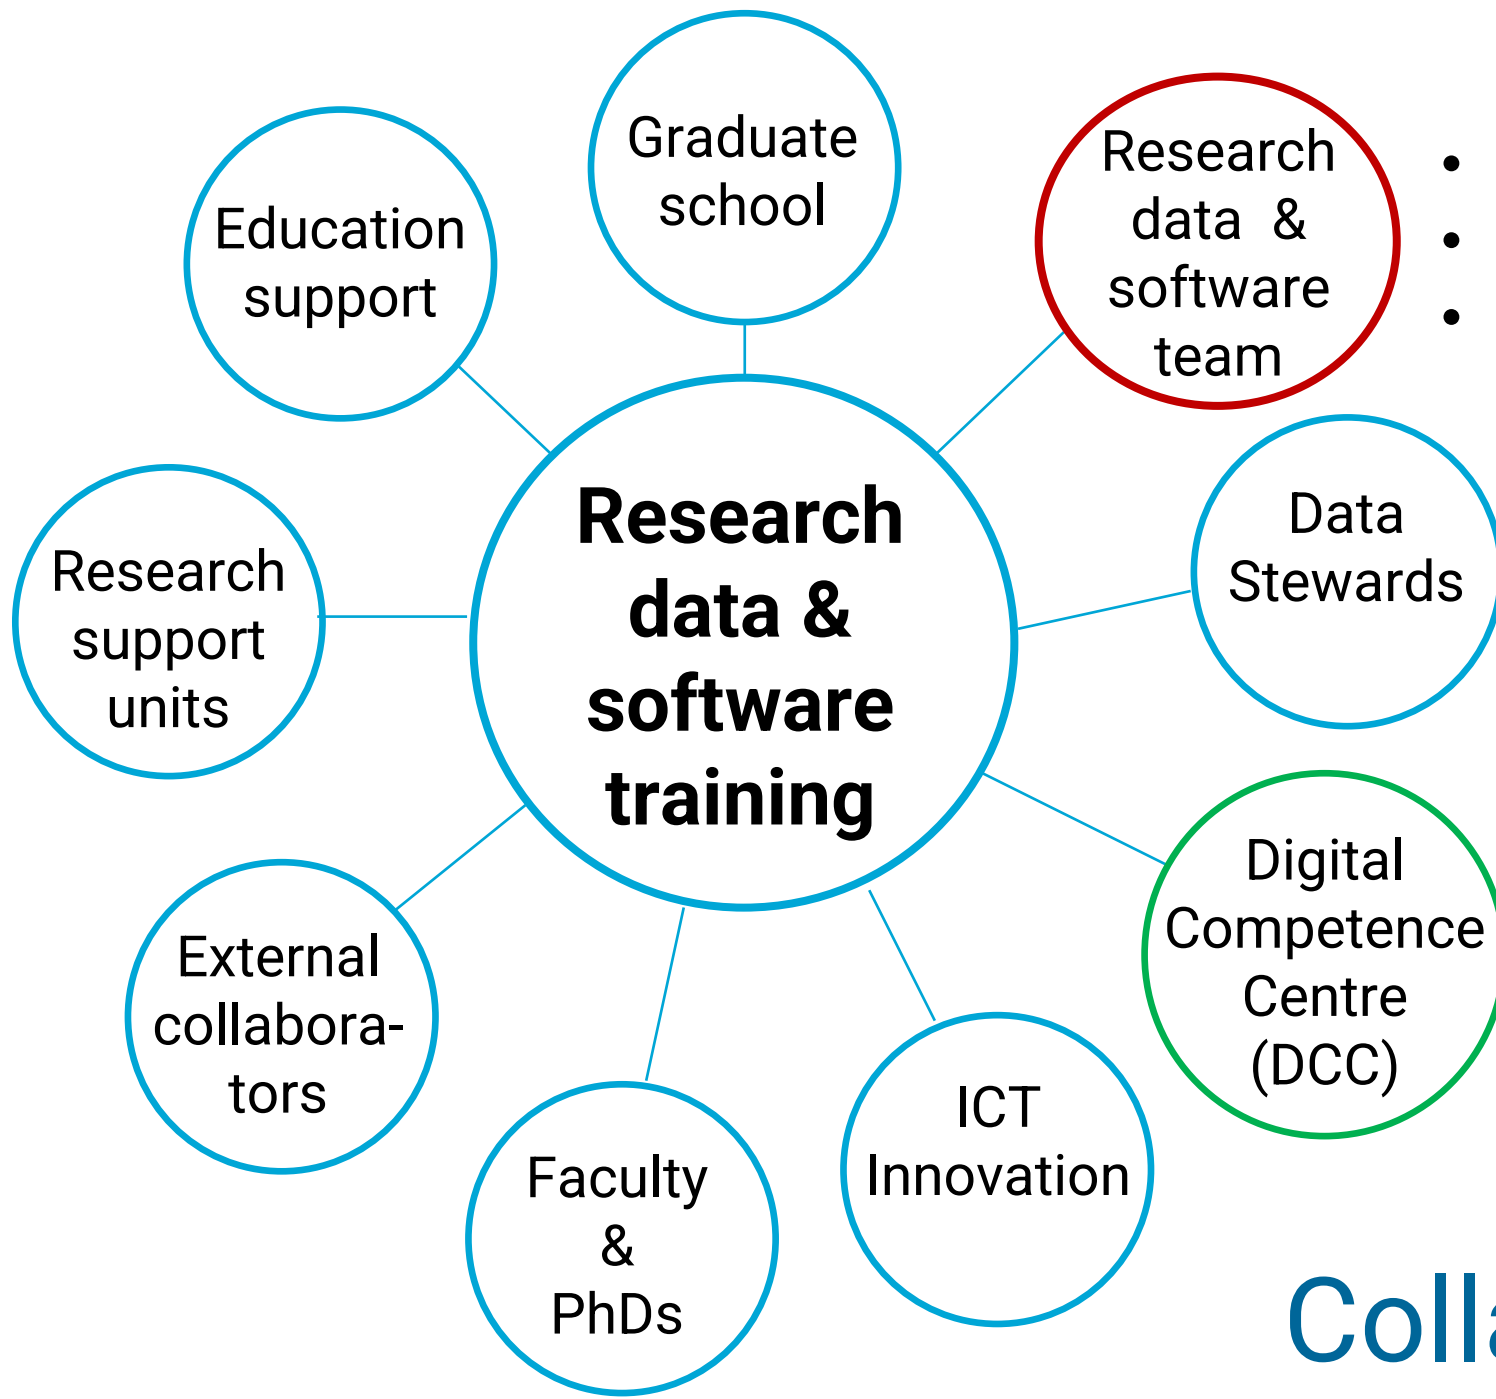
Graduate school

Education support

Research data & software team

•
•
•

Research support units

Research data & software training

Data Stewards

External collaborators

Digital Competence Centre (DCC)

Faculty & PhDs

ICT Innovation

Coll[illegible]